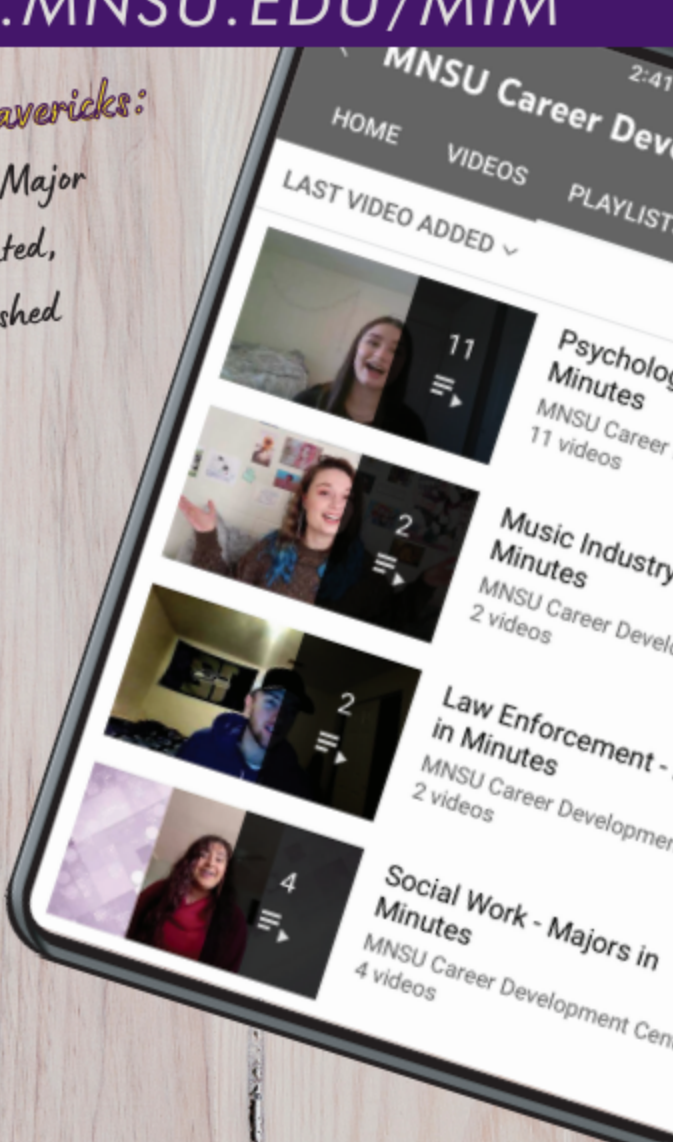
.MNSU.EDU/MIM

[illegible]avericks:
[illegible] Major
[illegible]ted,
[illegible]shed

MNSU Career Dev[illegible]
2:41
HOME VIDEOS PLAYLIST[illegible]
LAST VIDEO ADDED

11
Psycholog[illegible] Minutes
MNSU Career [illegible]
11 videos

2
Music Industry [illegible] Minutes
MNSU Career Devel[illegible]
2 videos

2
Law Enforcement - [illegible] in Minutes
MNSU Career Developmen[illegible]
2 videos

4
Social Work - Majors in Minutes
MNSU Career Development Cen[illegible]
4 videos